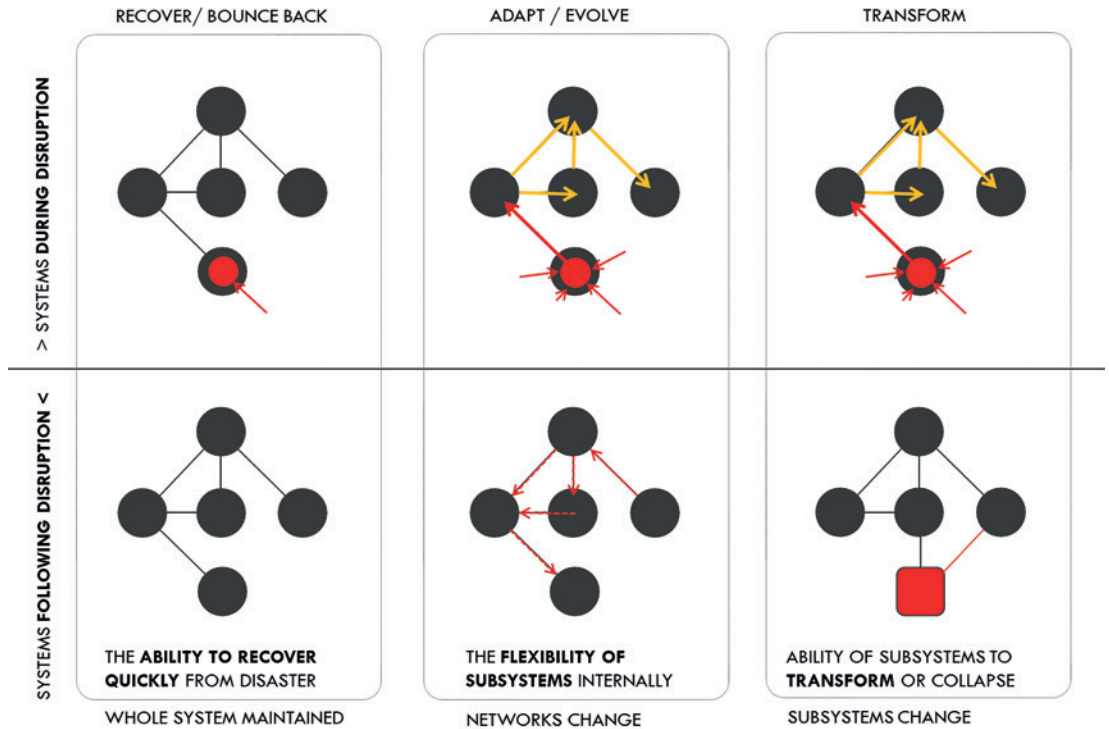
RECOVER/ BOUNCE BACK

ADAPT / EVOLVE

TRANSFORM

> SYSTEMS DURING DISRUPTION

SYSTEMS FOLLOWING DISRUPTION <

THE ABILITY TO RECOVER QUICKLY FROM DISASTER

WHOLE SYSTEM MAINTAINED

THE FLEXIBILITY OF SUBSYSTEMS INTERNALLY

NETWORKS CHANGE

ABILITY OF SUBSYSTEMS TO TRANSFORM OR COLLAPSE

SUBSYSTEMS CHANGE